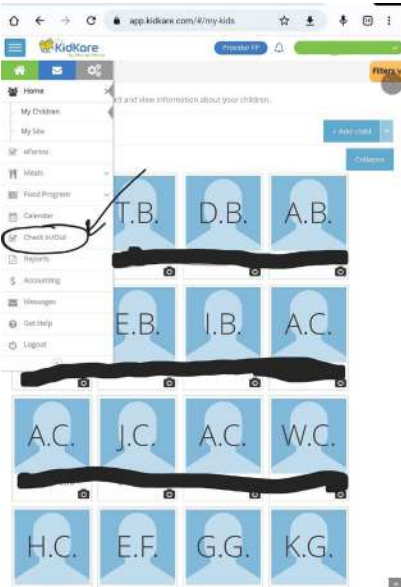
app.kidkare.com/#/my-kids

KidKare

Provider FP

Filters

Home

My Children

My Site

eForms

Meals

Food Program

Calendar

Check In/Out

Reports

Accounting

Messages

Get Help

Logout

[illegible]rt and view information about your children.

+ Add child

Collapse

T.B.

D.B.

A.B.

E.B.

I.B.

A.C.

A.C.

J.C.

A.C.

W.C.

H.C.

E.F.

G.G.

K.G.